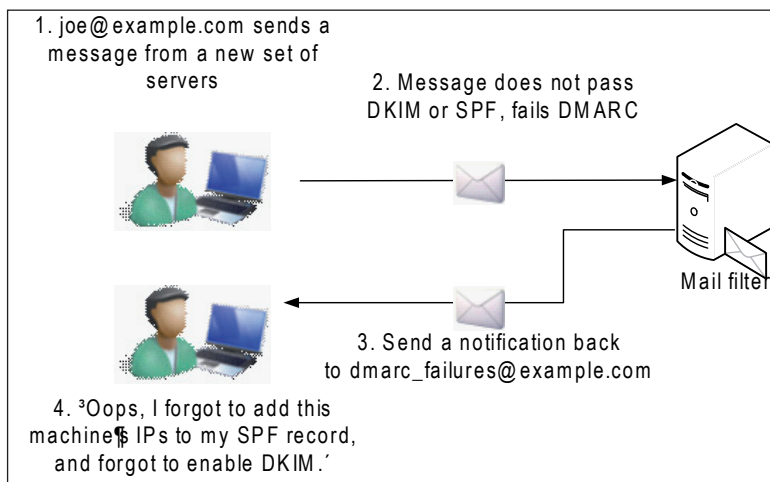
1. joe@example.com sends a message from a new set of servers

2. Message does not pass DKIM or SPF, fails DMARC

Mail filter

3. Send a notification back to dmarc_failures@example.com

4. ³Oops, I forgot to add this machine¶s IPs to my SPF record, and forgot to enable DKIM.´